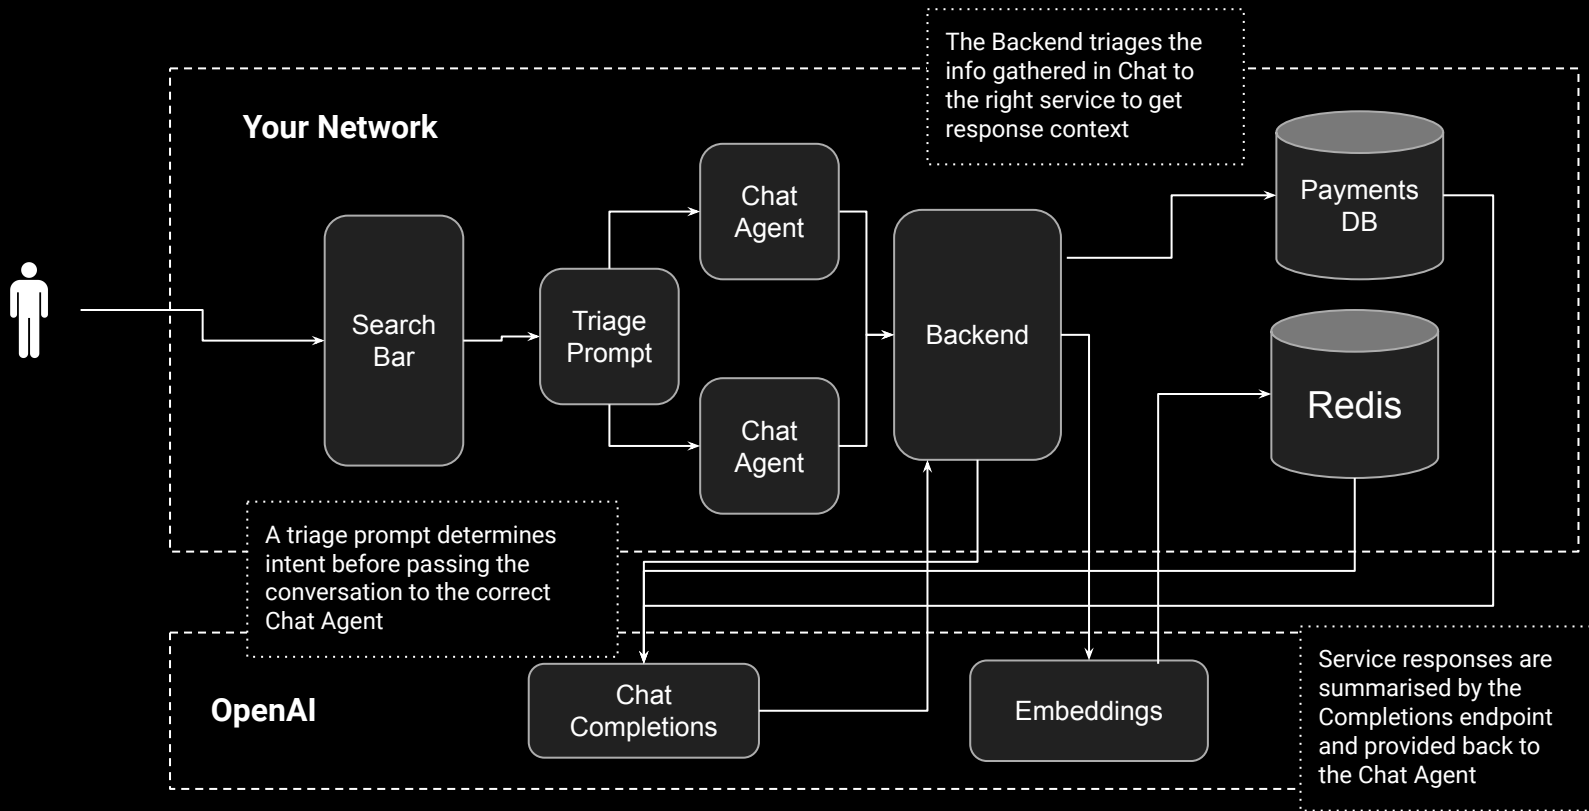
The Backend triages the info gathered in Chat to the right service to get response context

Your Network

Search Bar

Triage Prompt

Chat Agent

Chat Agent

Backend

Payments DB

Redis

A triage prompt determines intent before passing the conversation to the correct Chat Agent

OpenAI

Chat Completions

Embeddings

Service responses are summarised by the Completions endpoint and provided back to the Chat Agent